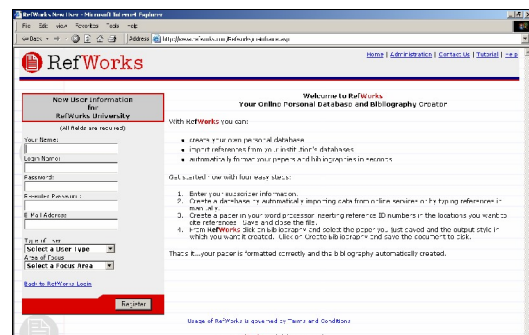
RefWorks New User - Microsoft Internet Explorer

File Edit View Favorites Tools Help

Back Address http://www.refworks.com/Refworks/newuser.asp

Home | Administration | Contact Us | Tutorial | Help

RefWorks

New User Information for RefWorks University

(All fields are required)

Your Name:

Login Name:

Password:

Reenter Password:

E-Mail Address:

Type of User
Select a User Type
Area of Focus
Select a Focus Area

Back to RefWorks Login

Register

Welcome to RefWorks
Your Online Personal Database and Bibliography Creator

With RefWorks you can:

- create your own personal database
- import references from your institution's databases
- automatically format your papers and bibliographies in seconds

Get started now with four easy steps:

1. Enter your subscriber information.
2. Create a database by automatically importing data from online services or by typing references in manually.
3. Create a paper in your word processor inserting reference ID numbers in the locations you want to cite references. Save and close the file.
4. From RefWorks click on bibliography and select the paper you just saved and the output style in which you want it created. Click on Create bibliography and save the document to disk.

That's it...your paper is formatted correctly and the bibliography automatically created.

Usage of RefWorks is governed by Terms and Conditions